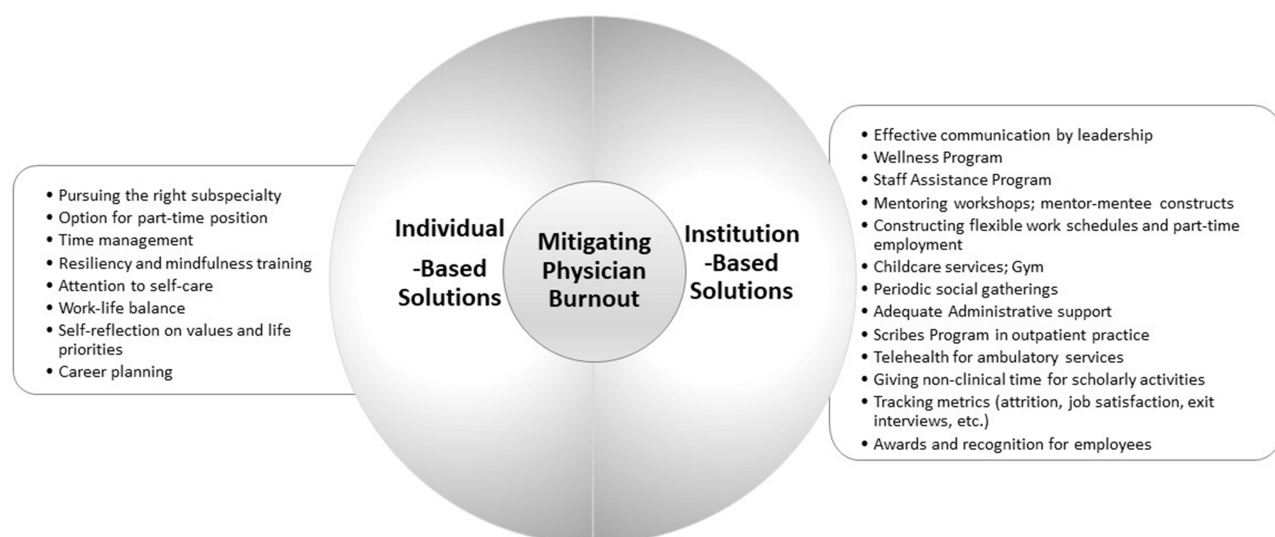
• Pursuing the right subspecialty
• Option for part-time position
• Time management
• Resiliency and mindfulness training
• Attention to self-care
• Work-life balance
• Self-reflection on values and life priorities
• Career planning

Individual -Based Solutions

Mitigating Physician Burnout

Institution -Based Solutions

• Effective communication by leadership
• Wellness Program
• Staff Assistance Program
• Mentoring workshops; mentor-mentee constructs
• Constructing flexible work schedules and part-time employment
• Childcare services; Gym
• Periodic social gatherings
• Adequate Administrative support
• Scribes Program in outpatient practice
• Telehealth for ambulatory services
• Giving non-clinical time for scholarly activities
• Tracking metrics (attrition, job satisfaction, exit interviews, etc.)
• Awards and recognition for employees